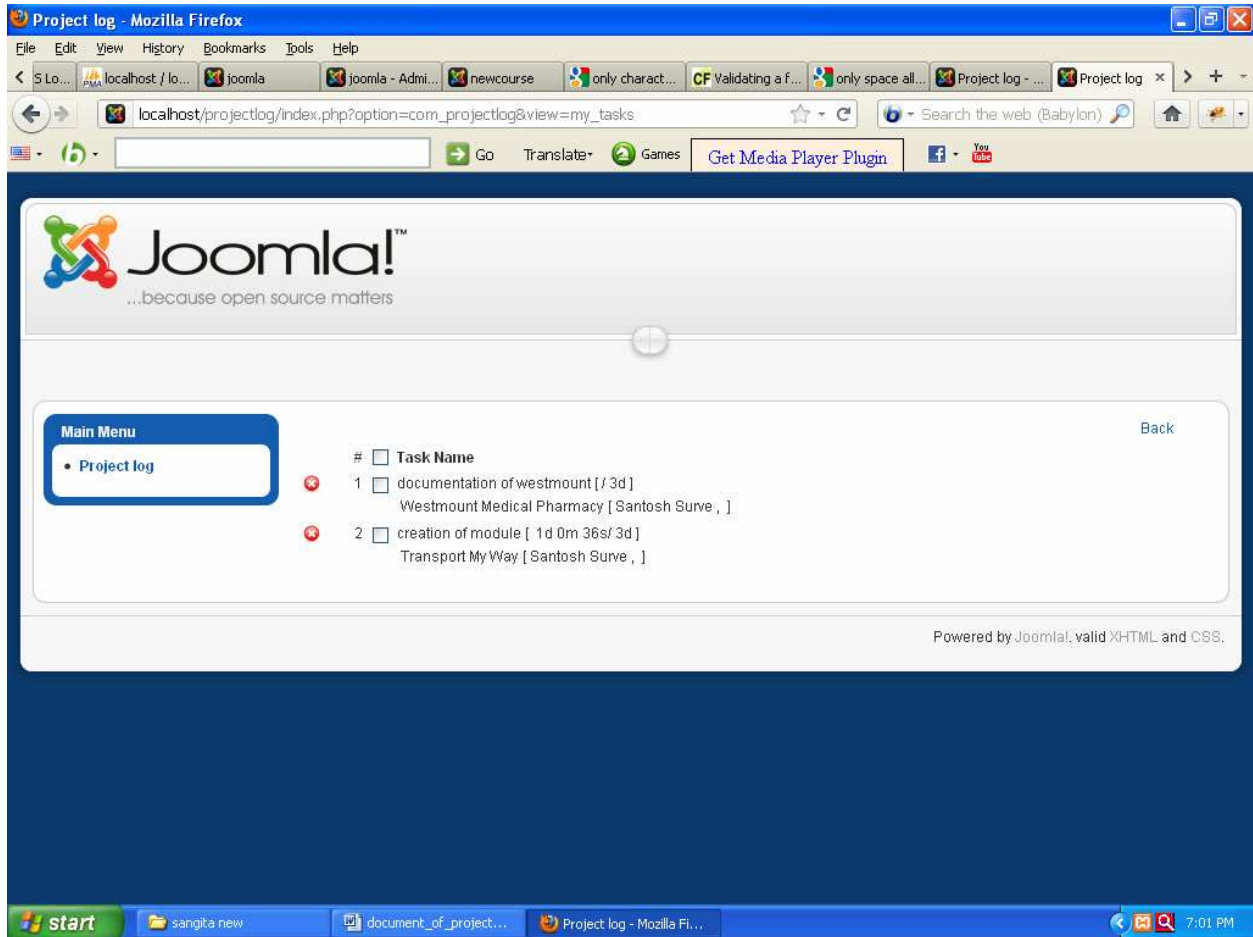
Project log - Mozilla Firefox

File Edit View History Bookmarks Tools Help

S Lo... localhost / lo... joomla joomla - Admi... newcourse only charact... CF Validating a f... only space all... Project log - ... Project log ×

localhost/projectlog/index.php?option=com_projectlog&view=my_tasks

Search the web (Babylon)

Go Translate Games Get Media Player Plugin

You Tube

Joomla!™
...because open source matters

Main Menu
• Project log

Back

# Task Name
1 documentation of westmount [ / 3d ]
Westmount Medical Pharmacy [ Santosh Surve , ]
2 creation of module [ 1d 0m 36s/ 3d ]
Transport My Way [ Santosh Surve , ]

Powered by Joomla!. valid XHTML and CSS.

start sangita new document_of_project... Project log - Mozilla Fi... 7:01 PM